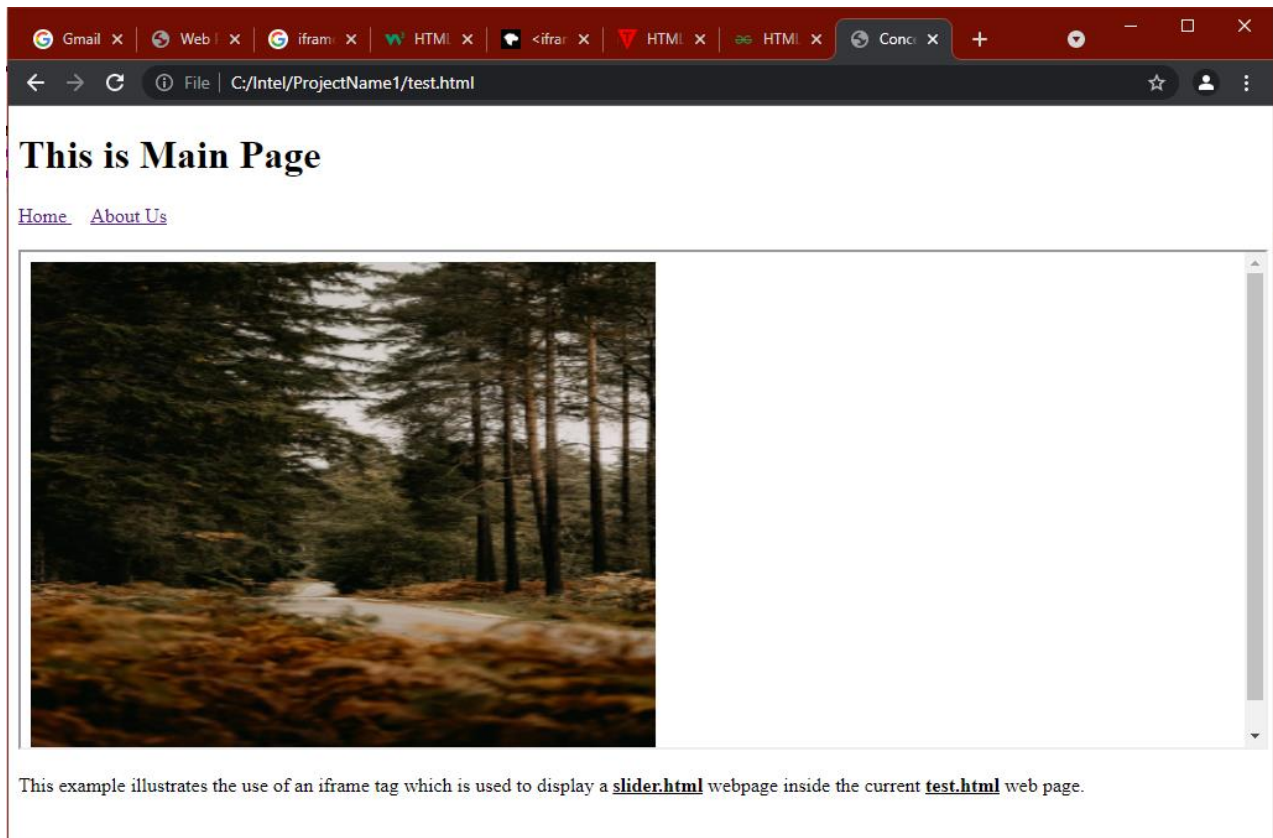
Gmail × Web × iframe × HTML × <ifran × HTML × HTML × Conc ×

File | C:/Intel/ProjectName1/test.html

This is Main Page

Home About Us

This example illustrates the use of an iframe tag which is used to display a **slider.html** webpage inside the current **test.html** web page.